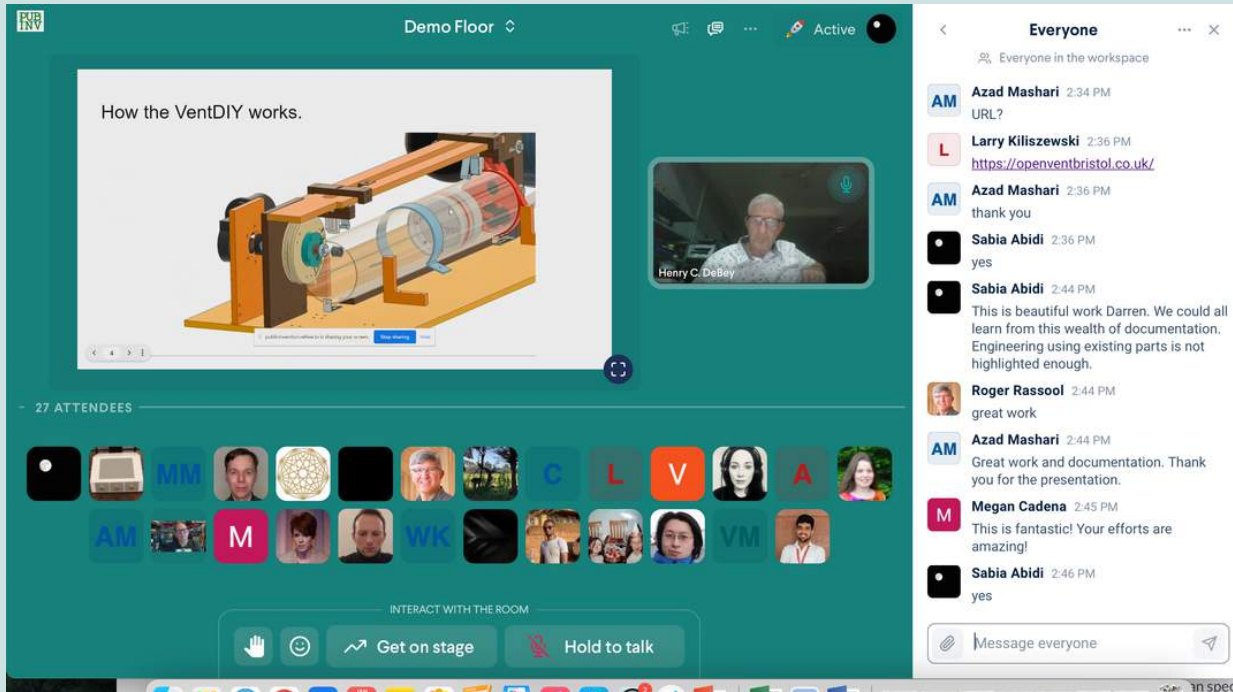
PUB INV

Demo Floor

Active

How the VentDIY works.

publicinvention.is sharing your screen. Stop sharing Hide

Henry C. DeBey

27 ATTENDEES

MM C L V A AM M WK VM

INTERACT WITH THE ROOM

Get on stage

Hold to talk

Everyone

Everyone in the workspace

Azad Mashari 2:34 PM
URL?

Larry Kiliszewski 2:36 PM
https://openventbristol.co.uk/

Azad Mashari 2:36 PM
thank you

Sabia Abidi 2:36 PM
yes

Sabia Abidi 2:44 PM
This is beautiful work Darren. We could all learn from this wealth of documentation. Engineering using existing parts is not highlighted enough.

Roger Rassool 2:44 PM
great work

Azad Mashari 2:44 PM
Great work and documentation. Thank you for the presentation.

Megan Cadena 2:45 PM
This is fantastic! Your efforts are amazing!

Sabia Abidi 2:46 PM
yes

Message everyone